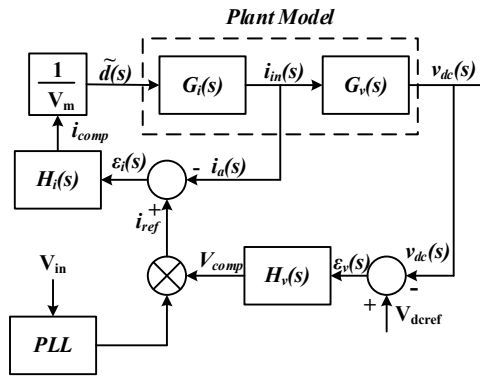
Plant Model

$\frac{1}{V_m}$

$\widetilde{d}(s)$

$G_i(s)$

$i_{in}(s)$

$G_v(s)$

$v_{dc}(s)$

$i_{comp}$

$H_i(s)$

$\varepsilon_i(s)$

-

$i_a(s)$

+

$i_{ref}$

$v_{dc}(s)$

$V_{in}$

$V_{comp}$

$H_v(s)$

$\varepsilon_v(s)$

-

+

$V_{dcref}$

PLL